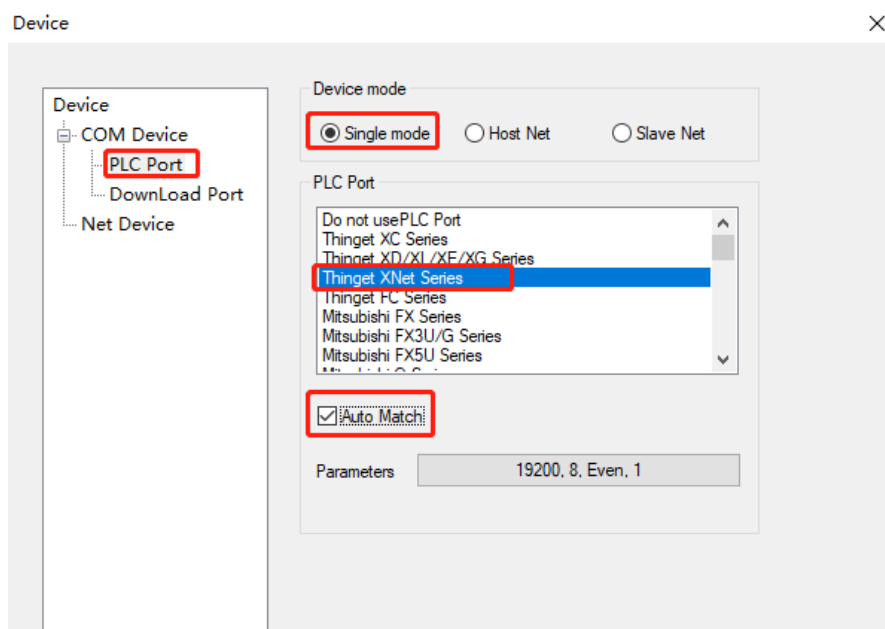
Device

Device
COM Device
PLC Port
DownLoad Port
Net Device

Device mode
Single mode
Host Net
Slave Net

PLC Port
Do not usePLC Port
Thinget XC Series
Thinget XD/XL/XE/XG Series
Thinget XNet Series
Thinget FC Series
Mitsubishi FX Series
Mitsubishi FX3U/G Series
Mitsubishi FX5U Series
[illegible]

Auto Match

Parameters
19200, 8, Even, 1